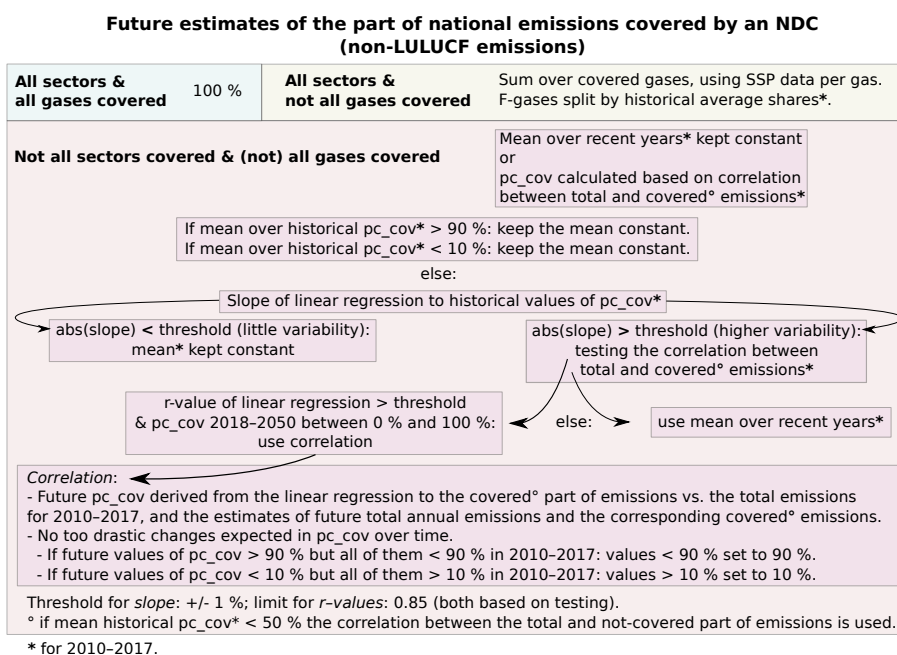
**Future estimates of the part of national emissions covered by an NDC (non-LULUCF emissions)**

**All sectors & all gases covered** 100 %

**All sectors & not all gases covered**

Sum over covered gases, using SSP data per gas. F-gases split by historical average shares**\***.

**Not all sectors covered & (not) all gases covered**

Mean over recent years**\*** kept constant
or
pc_cov calculated based on correlation between total and covered° emissions**\***

If mean over historical pc_cov**\*** > 90 %: keep the mean constant.
If mean over historical pc_cov**\*** < 10 %: keep the mean constant.

else:

Slope of linear regression to historical values of pc_cov**\***

abs(slope) **<** threshold (little variability): mean**\*** kept constant

abs(slope) **>** threshold (higher variability): testing the correlation between total and covered° emissions**\***

r-value of linear regression > threshold & pc_cov 2018–2050 between 0 % and 100 %: use correlation

else:

use mean over recent years**\***

*Correlation*:
- Future pc_cov derived from the linear regression to the covered° part of emissions vs. the total emissions for 2010–2017, and the estimates of future total annual emissions and the corresponding covered° emissions.
- No too drastic changes expected in pc_cov over time.
 - If future values of pc_cov > 90 % but all of them < 90 % in 2010–2017: values < 90 % set to 90 %.
 - If future values of pc_cov < 10 % but all of them > 10 % in 2010–2017: values > 10 % set to 10 %.

Threshold for *slope*: +/- 1 %; limit for *r–values*: 0.85 (both based on testing).
° if mean historical pc_cov\* < 50 % the correlation between the total and not-covered part of emissions is used.

**\*** for 2010–2017.